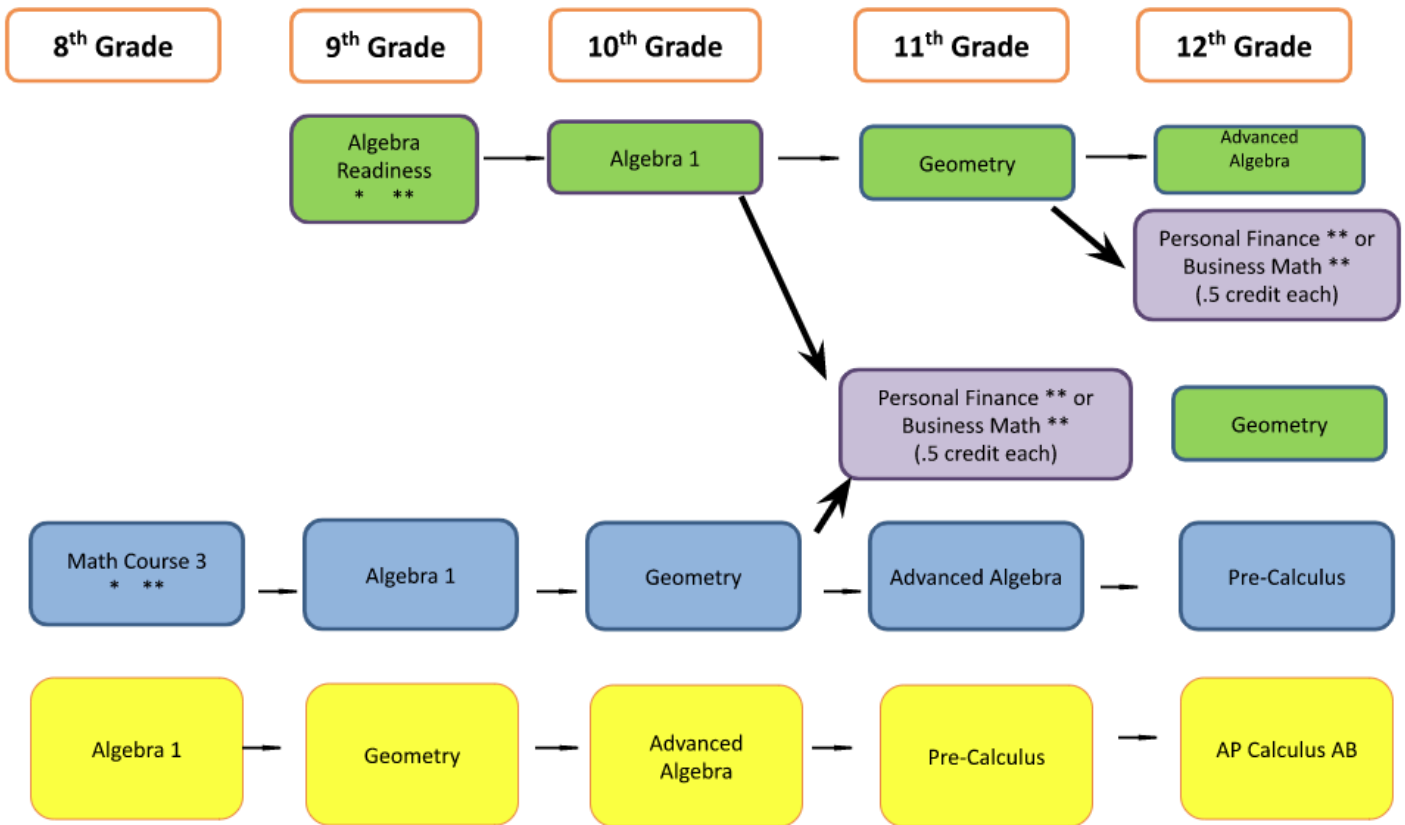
8$^{th}$ Grade

9$^{th}$ Grade

10$^{th}$ Grade

11$^{th}$ Grade

12$^{th}$ Grade

Algebra Readiness * **

Algebra 1

Geometry

Advanced Algebra

Personal Finance ** or Business Math ** (.5 credit each)

Personal Finance ** or Business Math ** (.5 credit each)

Geometry

Math Course 3 * **

Algebra 1

Geometry

Advanced Algebra

Pre-Calculus

Algebra 1

Geometry

Advanced Algebra

Pre-Calculus

AP Calculus AB